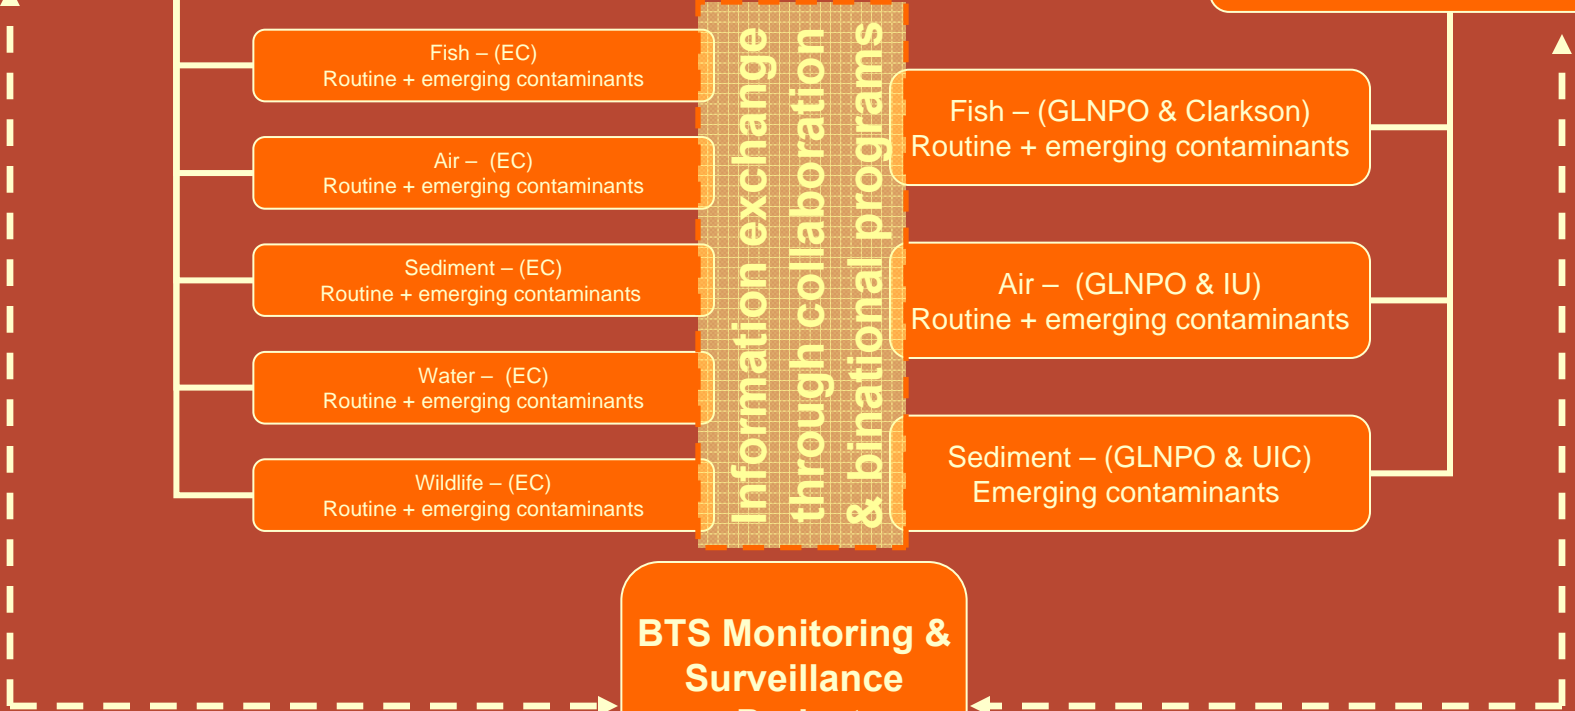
Fish – (EC)
Routine + emerging contaminants

Air – (EC)
Routine + emerging contaminants

Sediment – (EC)
Routine + emerging contaminants

Water – (EC)
Routine + emerging contaminants

Wildlife – (EC)
Routine + emerging contaminants

Information exchange through collaboration & binational programs

Fish – (GLNPO & Clarkson)
Routine + emerging contaminants

Air – (GLNPO & IU)
Routine + emerging contaminants

Sediment – (GLNPO & UIC)
Emerging contaminants

BTS Monitoring & Surveillance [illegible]